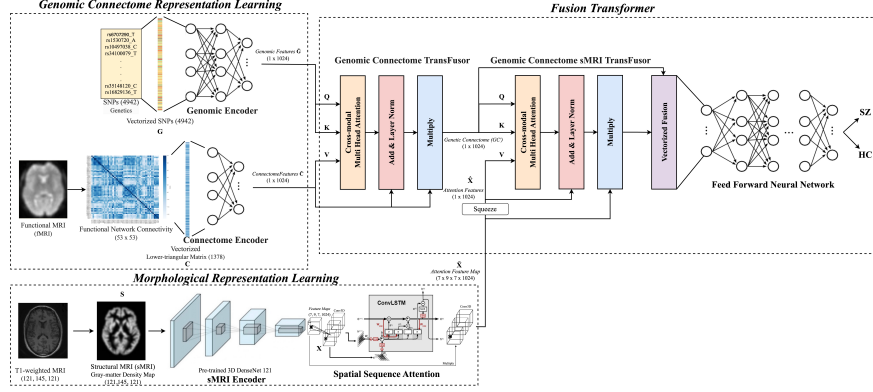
Genomic Connectome Representation Learning

Fusion Transformer

rs6703580_T
rs1530720_A
rs10493038_C
rs34108079_T
rs35148126_C
rs16829136_T

SNPs (4942)
Genetics
Vectorized SNPs (4942)
G

Genomic Encoder

Genomic Features G
(1 x 1024)

Genomic Connectome TransFusor

Genomic Connectome sMRI TransFusor

Q
K
V

Cross-modal Multi Head Attention

Add & Layer Norm

Multiply

Genetic Connectome (GC')
(1 x 1024)

Cross-modal Multi Head Attention

Add & Layer Norm

Multiply

Vectorized Fusion

Q
K
V

Functional MRI
(fMRI)

Functional Network Connectivity
(53 x 53)

Vectorized
Lower-triangular Matrix (1378)
C

Connectome Encoder

ConnectomeFeatures C
(1 x 1024)

Attention Features
(1 x 1024)

Squeeze

Feed Forward Neural Network

SZ
HC

$\hat{X}$
Attention Feature Map
(7 x 9 x 7 x 1024)

Morphological Representation Learning

S

T1-weighted MRI
(121, 145, 121)

Structural MRI (sMRI)
Gray-matter Density Map
(121,145, 121)

Pre-trained 3D DenseNet 121
sMRI Encoder

Feature Maps
(7, 9, 7, 1024)

X

ConvLSTM

Spatial Sequence Attention